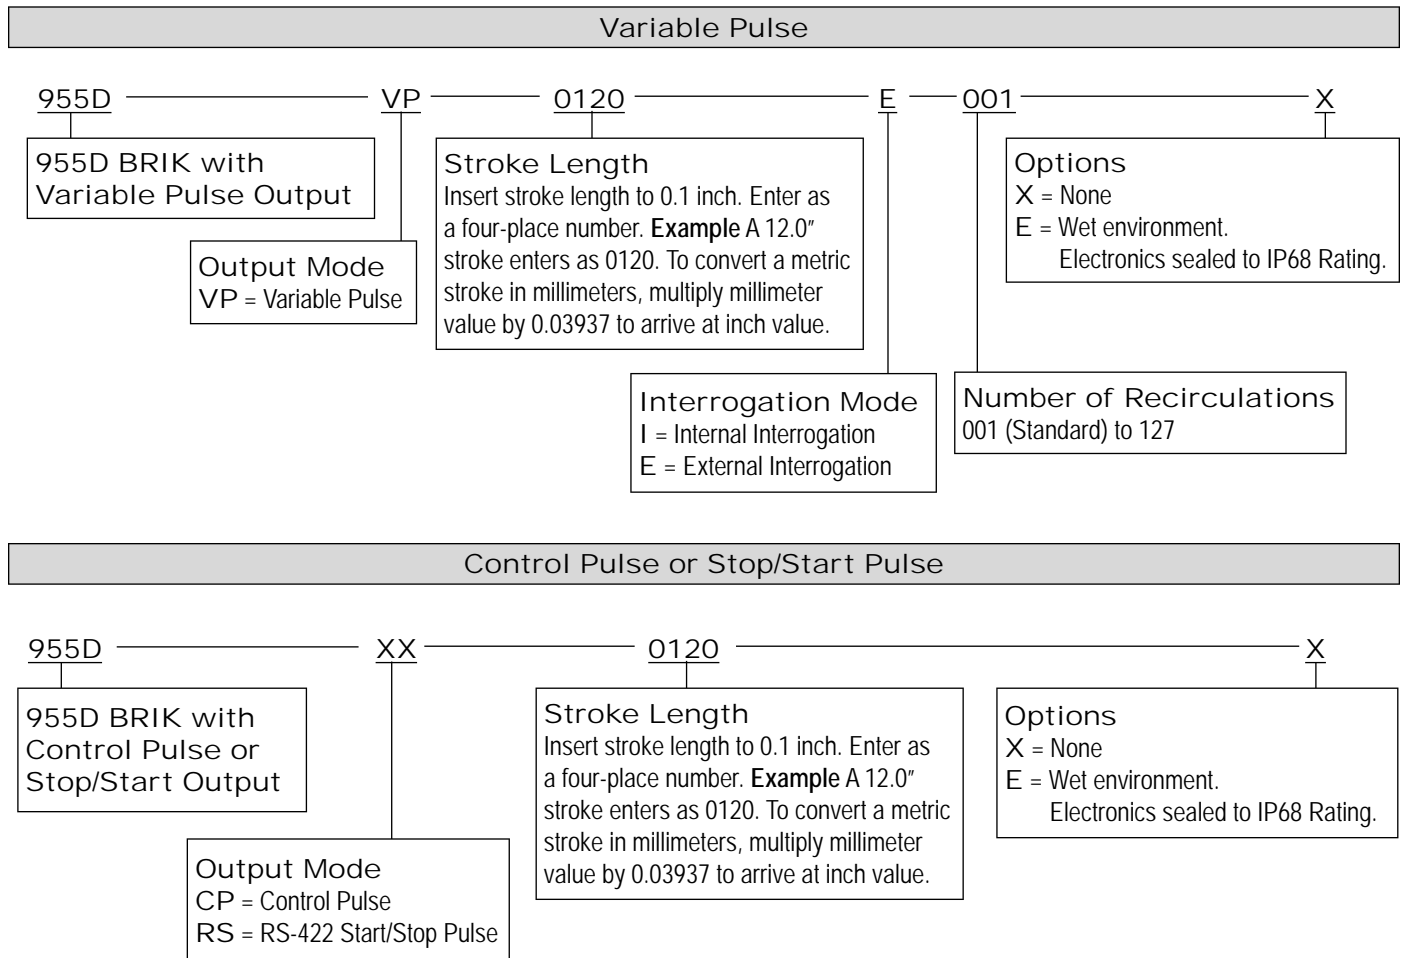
Variable Pulse

955D VP 0120 E 001 X

955D BRIK with Variable Pulse Output

Output Mode
VP = Variable Pulse

Stroke Length
Insert stroke length to 0.1 inch. Enter as a four-place number. **Example** A 12.0″ stroke enters as 0120. To convert a metric stroke in millimeters, multiply millimeter value by 0.03937 to arrive at inch value.

Interrogation Mode
I = Internal Interrogation
E = External Interrogation

Number of Recirculations
001 (Standard) to 127

Options
X = None
E = Wet environment.
Electronics sealed to IP68 Rating.

Control Pulse or Stop/Start Pulse

955D XX 0120 X

955D BRIK with Control Pulse or Stop/Start Output

Output Mode
CP = Control Pulse
RS = RS-422 Start/Stop Pulse

Stroke Length
Insert stroke length to 0.1 inch. Enter as a four-place number. **Example** A 12.0″ stroke enters as 0120. To convert a metric stroke in millimeters, multiply millimeter value by 0.03937 to arrive at inch value.

Options
X = None
E = Wet environment.
Electronics sealed to IP68 Rating.